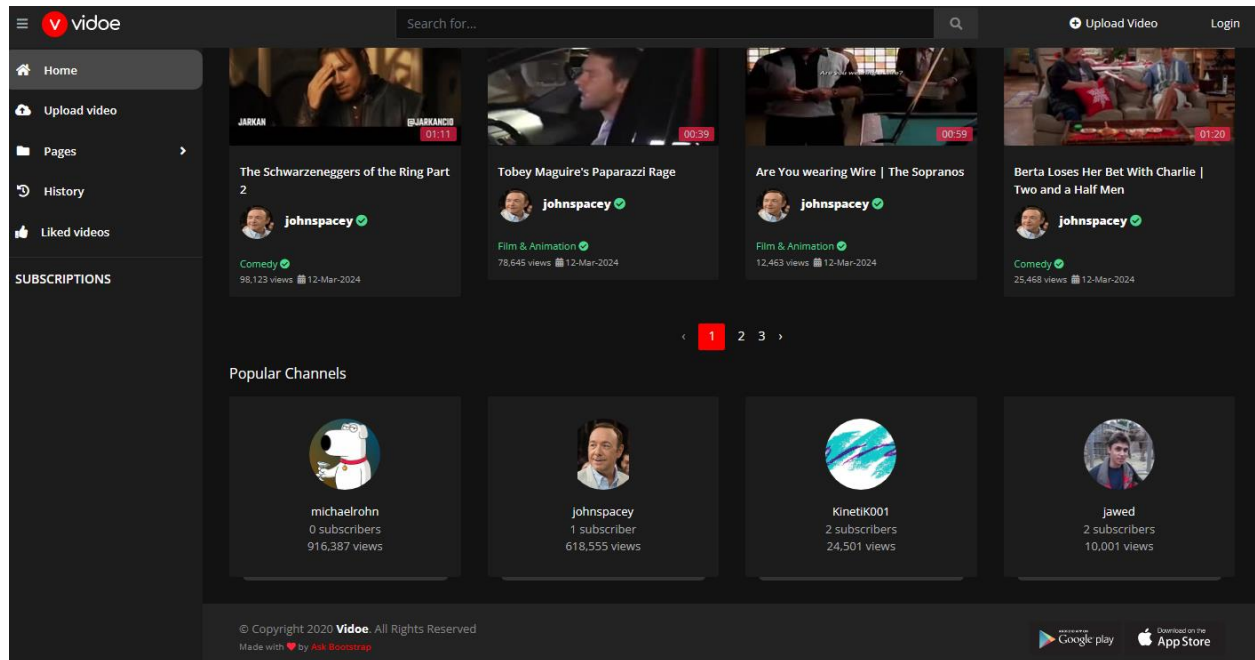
≡ v vidoe

Search for...

Upload Video

Login

Home

Upload video

Pages

History

Liked videos

SUBSCRIPTIONS

JARKAN @JARKANCID 01:11

The Schwarzeneggers of the Ring Part 2

johnspacey

Comedy

98,123 views 12-Mar-2024

00:39

Tobey Maguire's Paparazzi Rage

johnspacey

Film & Animation

78,645 views 12-Mar-2024

Are you wearing wire? 00:59

Are You wearing Wire | The Sopranos

johnspacey

Film & Animation

12,463 views 12-Mar-2024

01:20

Berta Loses Her Bet With Charlie | Two and a Half Men

johnspacey

Comedy

25,468 views 12-Mar-2024

‹ 1 2 3 ›

Popular Channels

michaelrohn
0 subscribers
916,387 views

johnspacey
1 subscriber
618,555 views

KinetiK001
2 subscribers
24,501 views

jawed
2 subscribers
10,001 views

© Copyright 2020 Vidoe. All Rights Reserved

Made with ♥ by Ask Bootstrap

GET IT ON Google play

Download on the App Store